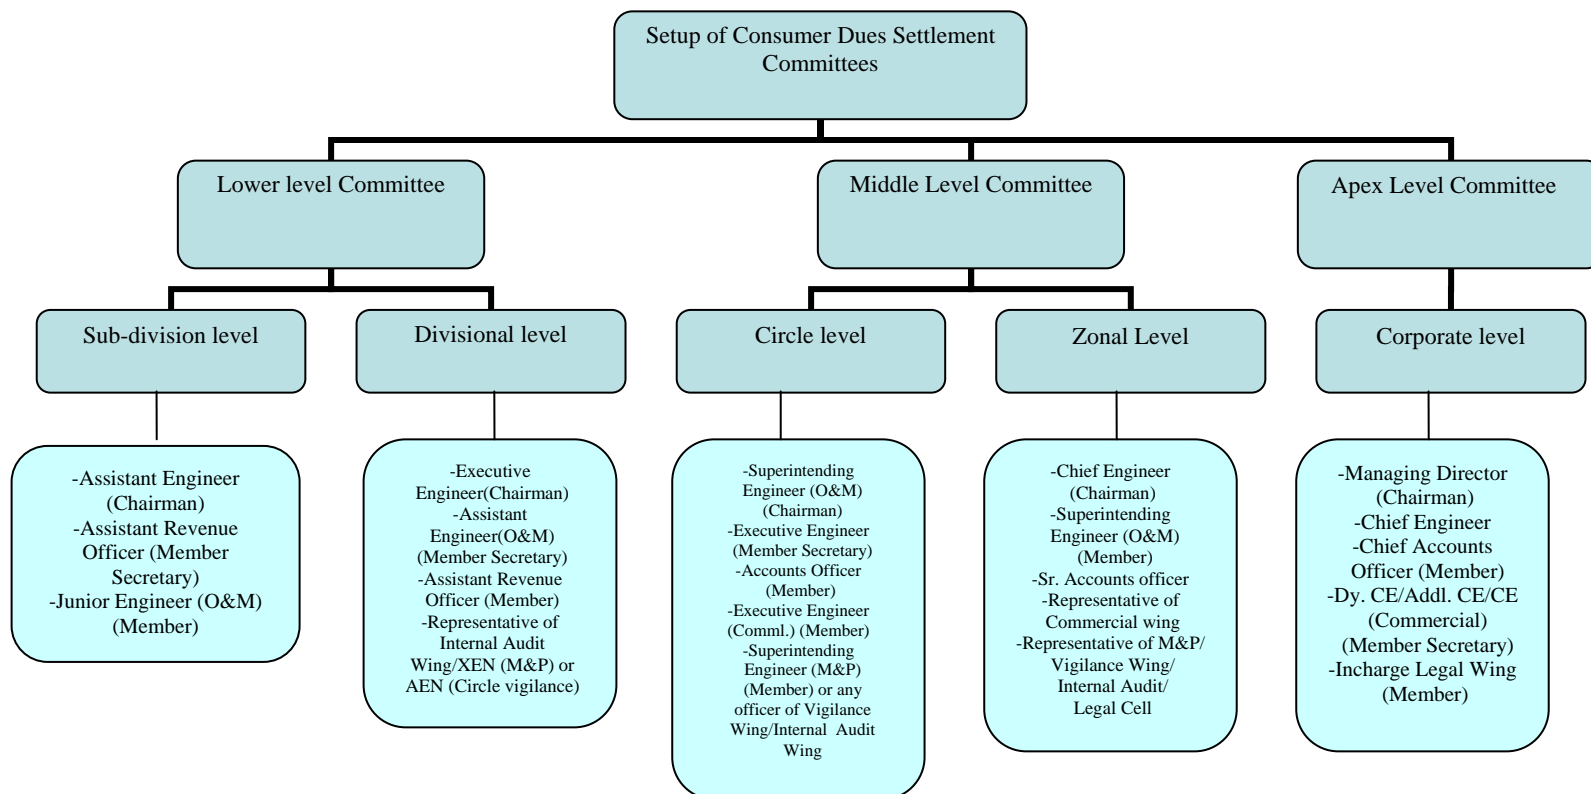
Setup of Consumer Dues Settlement Committees

Lower level Committee

Middle Level Committee

Apex Level Committee

Sub-division level

Divisional level

Circle level

Zonal Level

Corporate level

-Assistant Engineer (Chairman)
-Assistant Revenue Officer (Member Secretary)
-Junior Engineer (O&M) (Member)

-Executive Engineer(Chairman)
-Assistant Engineer(O&M) (Member Secretary)
-Assistant Revenue Officer (Member)
-Representative of Internal Audit Wing/XEN (M&P) or AEN (Circle vigilance)

-Superintending Engineer (O&M) (Chairman)
-Executive Engineer (Member Secretary)
-Accounts Officer (Member)
-Executive Engineer (Comml.) (Member)
-Superintending Engineer (M&P) (Member) or any officer of Vigilance Wing/Internal Audit Wing

-Chief Engineer (Chairman)
-Superintending Engineer (O&M) (Member)
-Sr. Accounts officer
-Representative of Commercial wing
-Representative of M&P/ Vigilance Wing/ Internal Audit/ Legal Cell

-Managing Director (Chairman)
-Chief Engineer
-Chief Accounts Officer (Member)
-Dy. CE/Addl. CE/CE (Commercial) (Member Secretary)
-Incharge Legal Wing (Member)